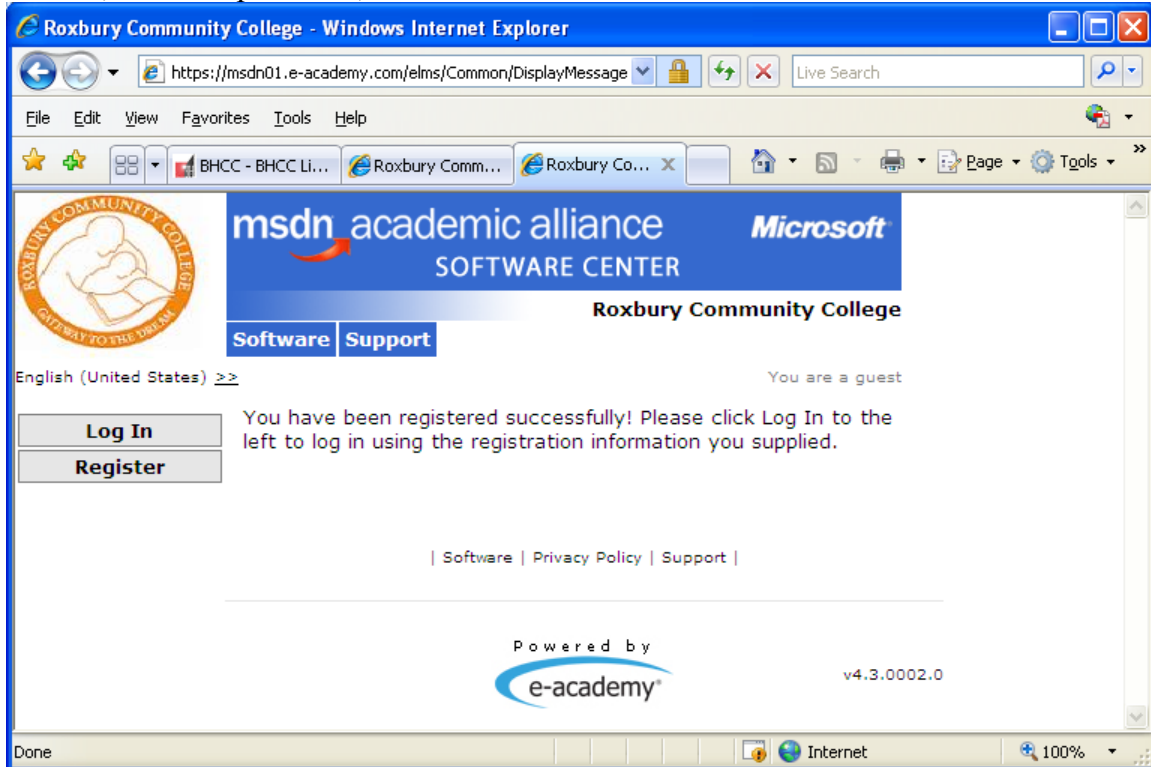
Roxbury Community College - Windows Internet Explorer

https://msdn01.e-academy.com/elms/Common/DisplayMessage

Live Search

File Edit View Favorites Tools Help

BHCC - BHCC Li... Roxbury Comm... Roxbury Co...

Page Tools

ROXBURY COMMUNITY COLLEGE GATEWAY TO THE DREAM

msdn academic alliance SOFTWARE CENTER Microsoft

Roxbury Community College

Software Support

English (United States) >>

You are a guest

Log In

Register

You have been registered successfully! Please click Log In to the left to log in using the registration information you supplied.

| Software | Privacy Policy | Support |

Powered by
e-academy

v4.3.0002.0

Done

Internet

100%